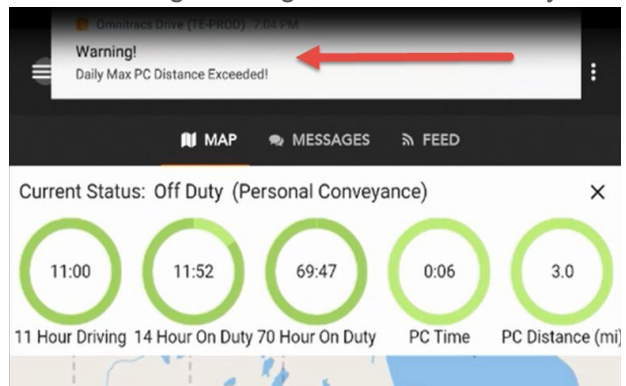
Omnitracs Drive (1E-PROD) 7:04 PM
Warning!
Daily Max PC Distance Exceeded!

MAP MESSAGES FEED

Current Status: Off Duty (Personal Conveyance) ×

11:00
11 Hour Driving

11:52
14 Hour On Duty

69:47
70 Hour On Duty

0:06
PC Time

3.0
PC Distance (mi)